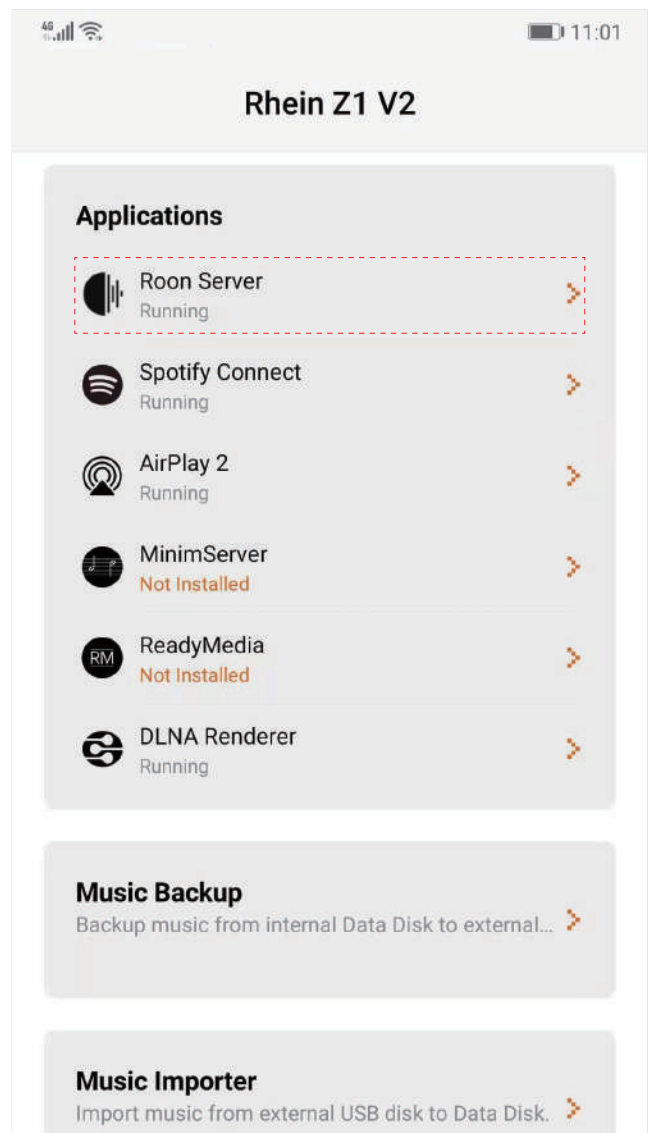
4G 11:01

Rhein Z1 V2

Applications

Roon Server
Running

Spotify Connect
Running

AirPlay 2
Running

MinimServer
Not Installed

RM ReadyMedia
Not Installed

DLNA Renderer
Running

Music Backup
Backup music from internal Data Disk to external...

Music Importer
Import music from external USB disk to Data Disk.